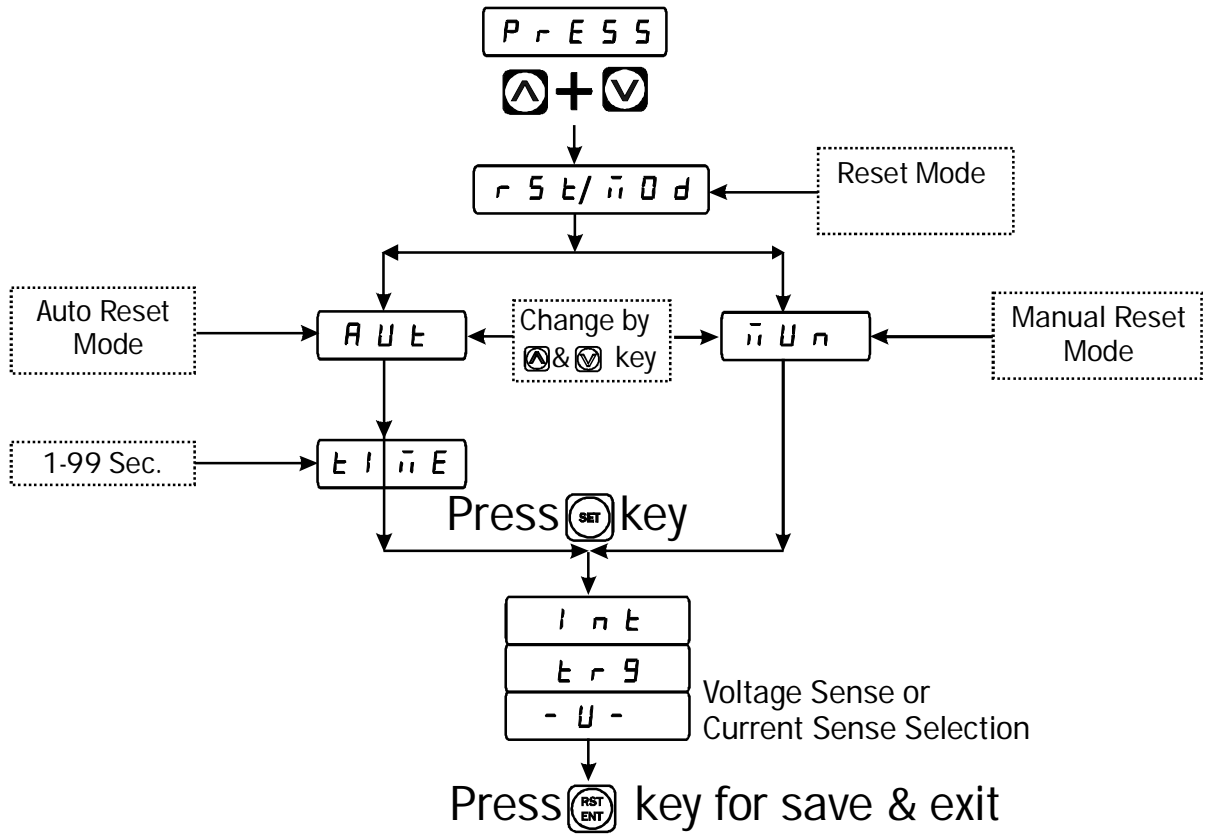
PrESS

rSt/MOd

Reset Mode

Auto Reset Mode

AUt

Change by & key

MUn

Manual Reset Mode

1-99 Sec.

tIME

Press SET key

Int

tr9

-U-

Voltage Sense or Current Sense Selection

Press RST ENT key for save & exit